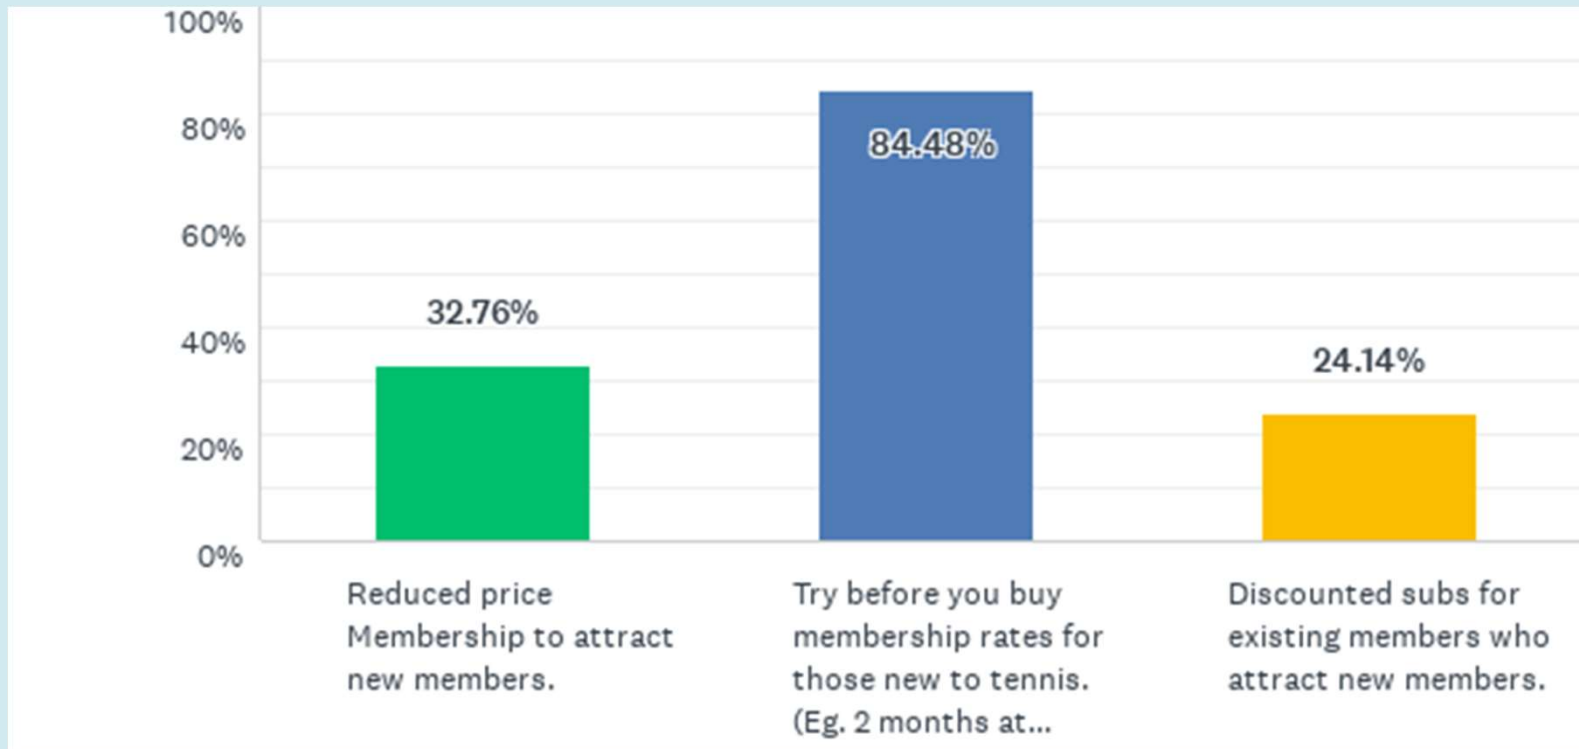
100%
80%
60%
40%
20%
0%

32.76%
84.48%
24.14%

Reduced price Membership to attract new members.

Try before you buy membership rates for those new to tennis. (Eg. 2 months at...

Discounted subs for existing members who attract new members.